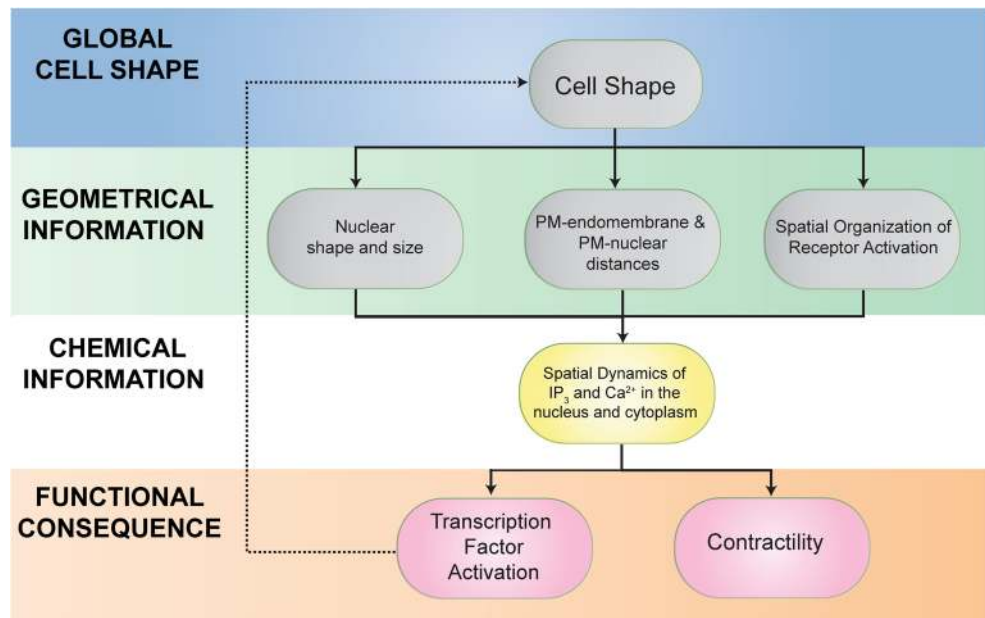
GLOBAL CELL SHAPE

Cell Shape

GEOMETRICAL INFORMATION

Nuclear shape and size

PM-endomembrane & PM-nuclear distances

Spatial Organization of Receptor Activation

CHEMICAL INFORMATION

Spatial Dynamics of $IP_3$ and $Ca^{2+}$ in the nucleus and cytoplasm

FUNCTIONAL CONSEQUENCE

Transcription Factor Activation

Contractility